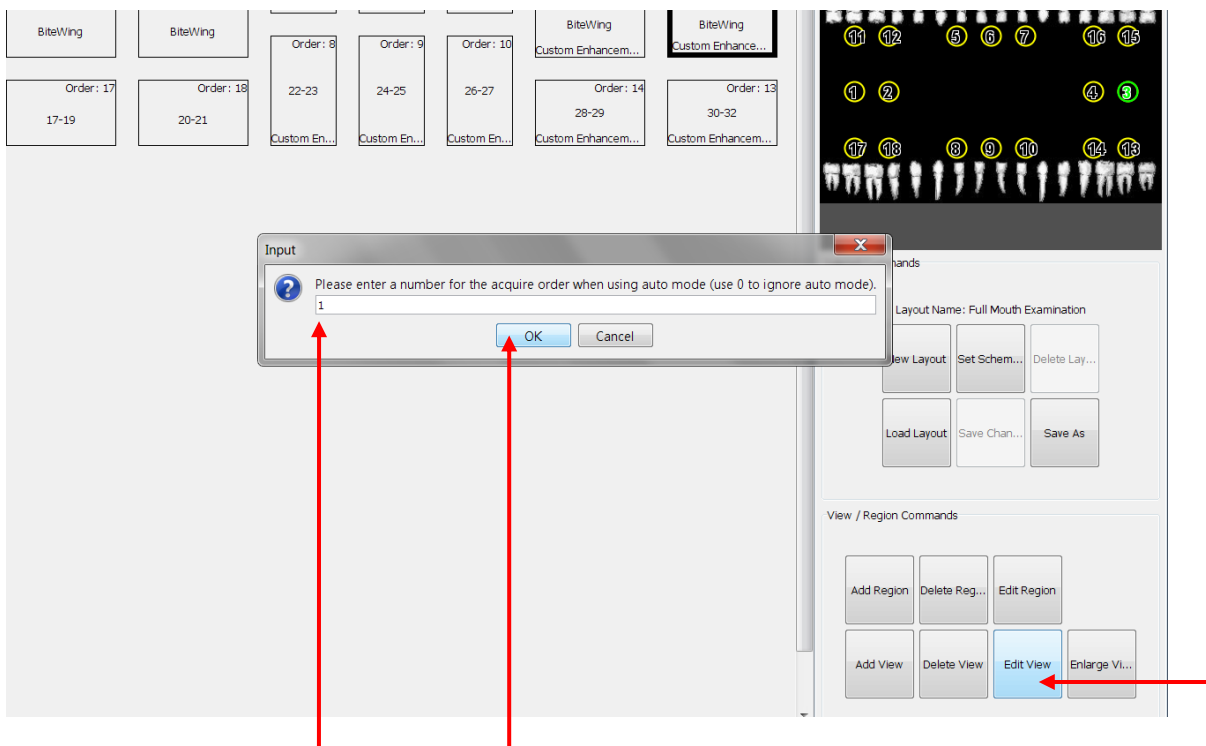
BiteWing

BiteWing

BiteWing
Custom Enhancem...

BiteWing
Custom Enhance...

Order: 8
22-23
Custom En...

Order: 9
24-25
Custom En...

Order: 10
26-27
Custom En...

Order: 17
17-19

Order: 18
20-21

Order: 14
28-29
Custom Enhancem...

Order: 13
30-32
Custom Enhancem...

11 12 5 6 7 16 15
1 2 4 3
17 18 8 9 10 14 13

Input

Please enter a number for the acquire order when using auto mode (use 0 to ignore auto mode).

1

OK Cancel

nands

Layout Name: Full Mouth Examination

lew Layout
Set Schem...
Delete Lay...
Load Layout
Save Chan...
Save As

View / Region Commands

Add Region
Delete Reg...
Edit Region
Add View
Delete View
Edit View
Enlarge Vi...